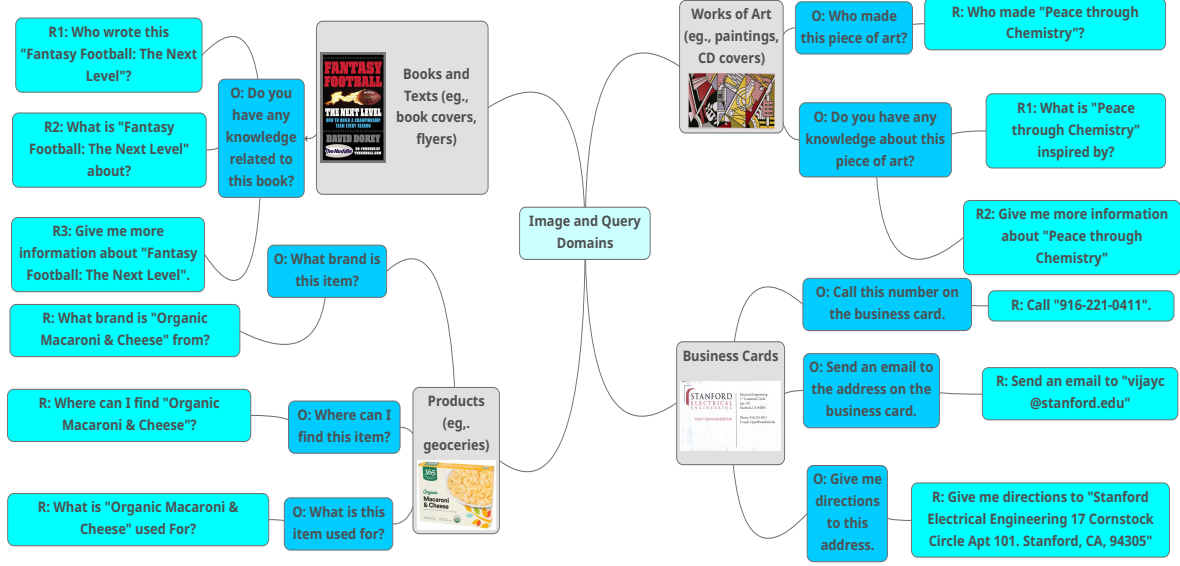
Image and Query Domains

Books and Texts (eg., book covers, flyers)

FANTASY FOOTBALL
THE NEXT LEVEL
HOW TO BUILD A CHAMPIONSHIP TEAM EVERY SEASON
DAVID DORRY

O: Do you have any knowledge related to this book?

R1: Who wrote this "Fantasy Football: The Next Level"?

R2: What is "Fantasy Football: The Next Level" about?

R3: Give me more information about "Fantasy Football: The Next Level".

Products (eg,. geoceries)

O: What brand is this item?

R: What brand is "Organic Macaroni & Cheese" from?

O: Where can I find this item?

R: Where can I find "Organic Macaroni & Cheese"?

O: What is this item used for?

R: What is "Organic Macaroni & Cheese" used For?

365
Organic
Macaroni & Cheese

Works of Art (eg., paintings, CD covers)

O: Who made this piece of art?

R: Who made "Peace through Chemistry"?

O: Do you have any knowledge about this piece of art?

R1: What is "Peace through Chemistry" inspired by?

R2: Give me more information about "Peace through Chemistry"

Business Cards

STANFORD ELECTRICAL ENGINEERING

O: Call this number on the business card.

R: Call "916-221-0411".

O: Send an email to the address on the business card.

R: Send an email to "vijayc @stanford.edu"

O: Give me directions to this address.

R: Give me directions to "Stanford Electrical Engineering 17 Cornstock Circle Apt 101. Stanford, CA, 94305"